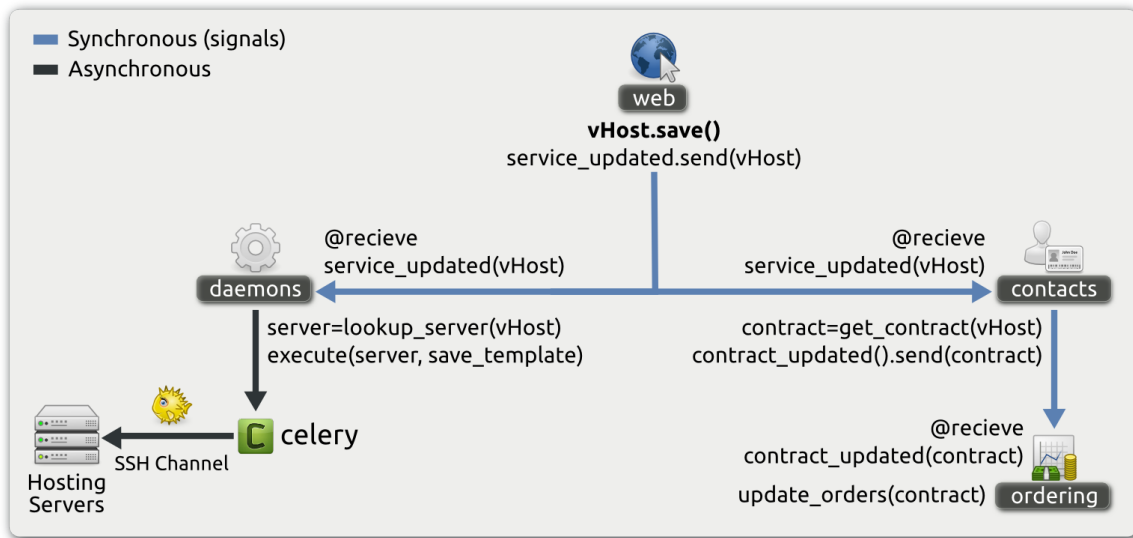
Synchronous (signals)
Asynchronous

web
**vHost.save()**
service_updated.send(vHost)

@recieve
service_updated(vHost)
daemons

@recieve
service_updated(vHost)
contacts

server=lookup_server(vHost)
execute(server, save_template)

contract=get_contract(vHost)
contract_updated().send(contract)

celery
SSH Channel
Hosting Servers

@recieve
contract_updated(contract)
update_orders(contract)
ordering